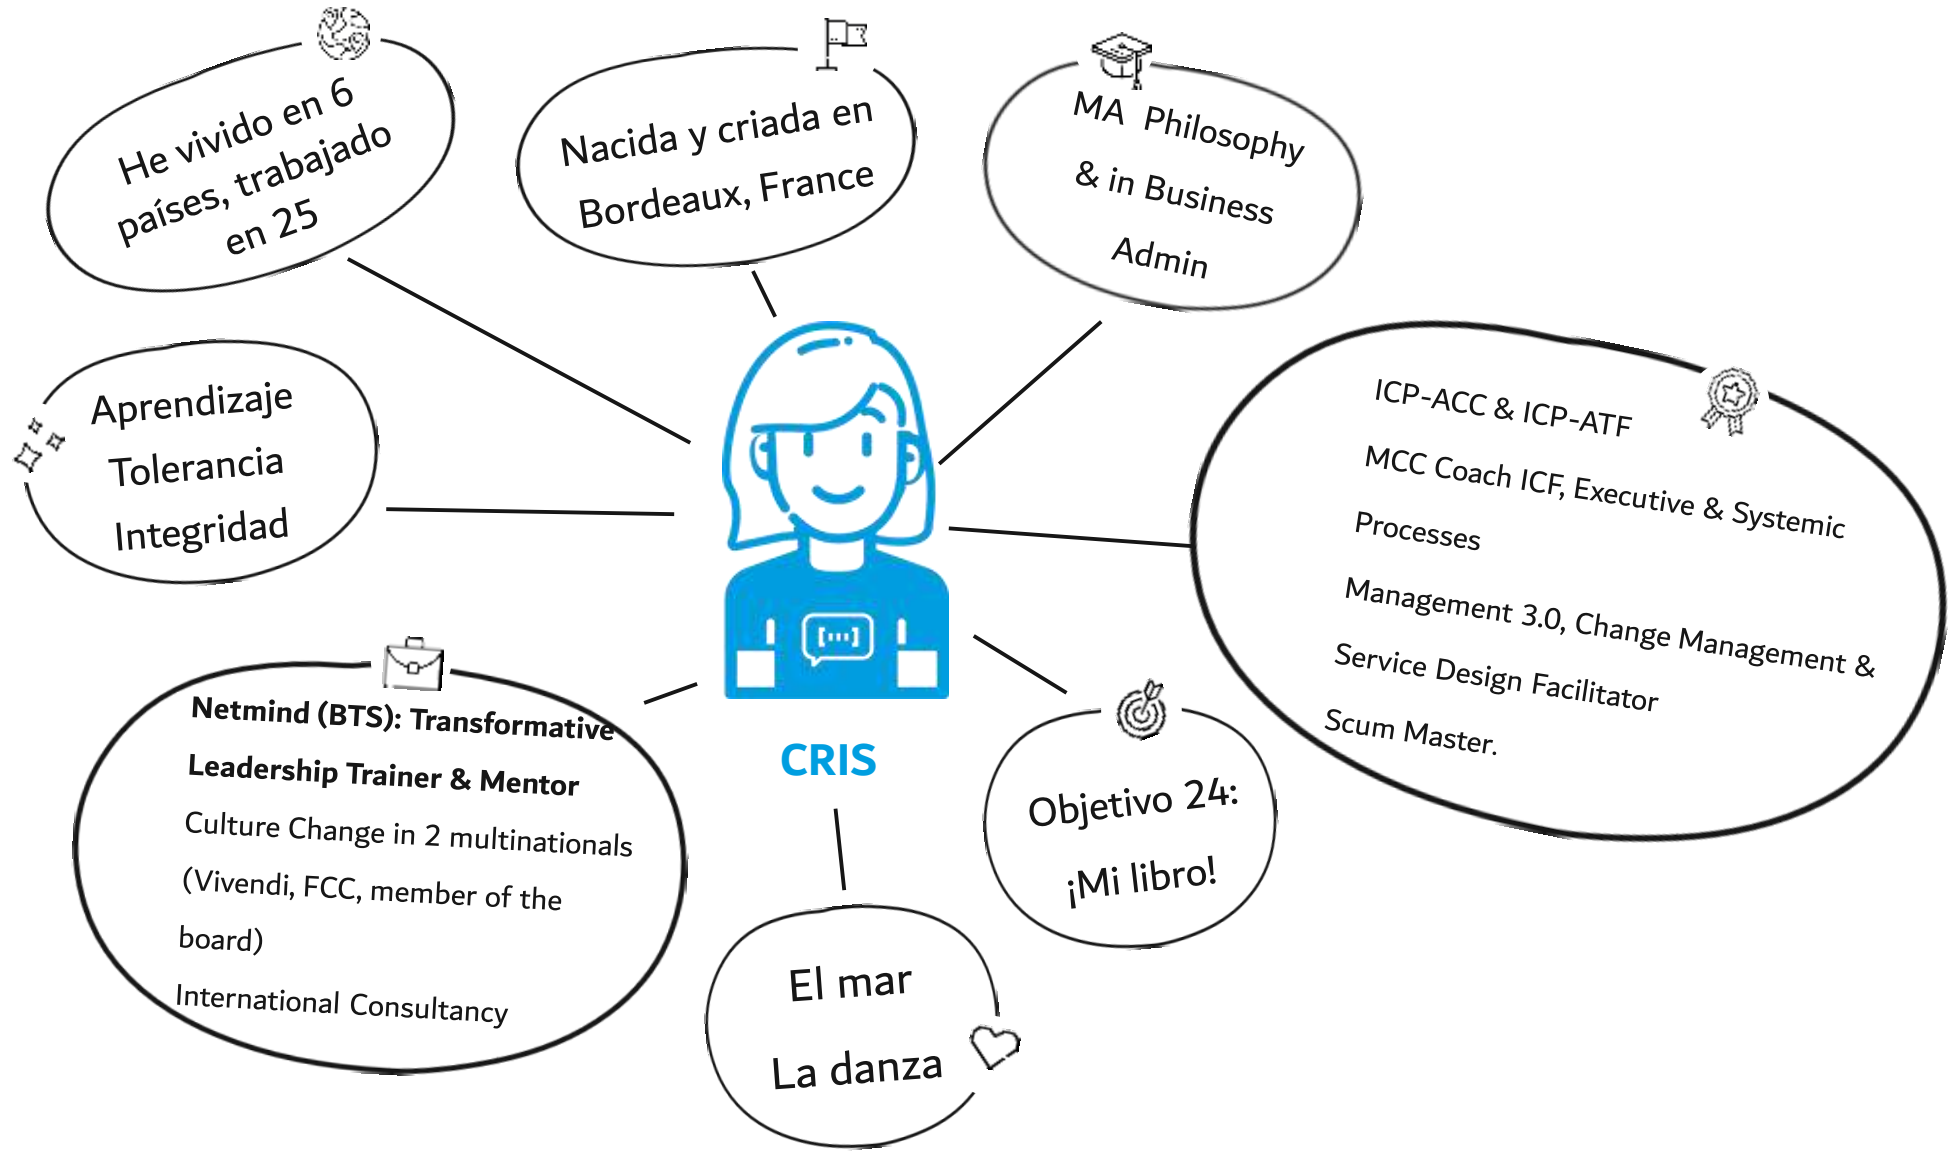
He vivido en 6 países, trabajado en 25

Nacida y criada en Bordeaux, France

MA Philosophy & in Business Admin

Aprendizaje
Tolerancia
Integridad

ICP-ACC & ICP-ATF
MCC Coach ICF, Executive & Systemic Processes
Management 3.0, Change Management & Service Design Facilitator
Scum Master.

CRIS

Netmind (BTS): Transformative Leadership Trainer & Mentor
Culture Change in 2 multinationals (Vivendi, FCC, member of the board)
International Consultancy

Objetivo 24: ¡Mi libro!

El mar
La danza